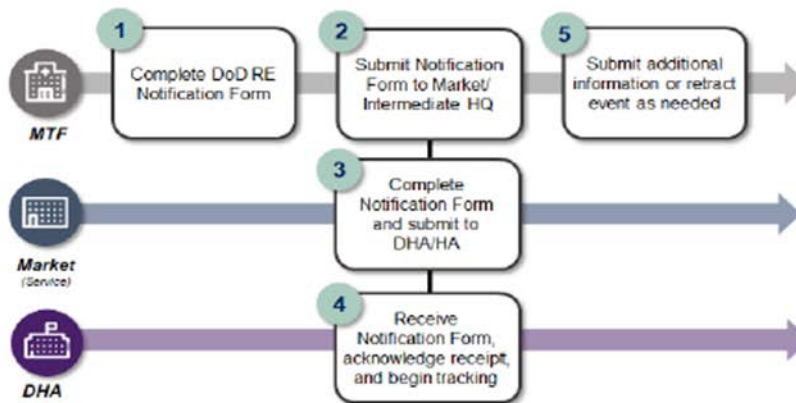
MTF

1
Complete DoD RE Notification Form

2
Submit Notification Form to Market/ Intermediate HQ

5
Submit additional information or retract event as needed

Market
(Service)

3
Complete Notification Form and submit to DHA/HA

DHA

4
Receive Notification Form, acknowledge receipt, and begin tracking